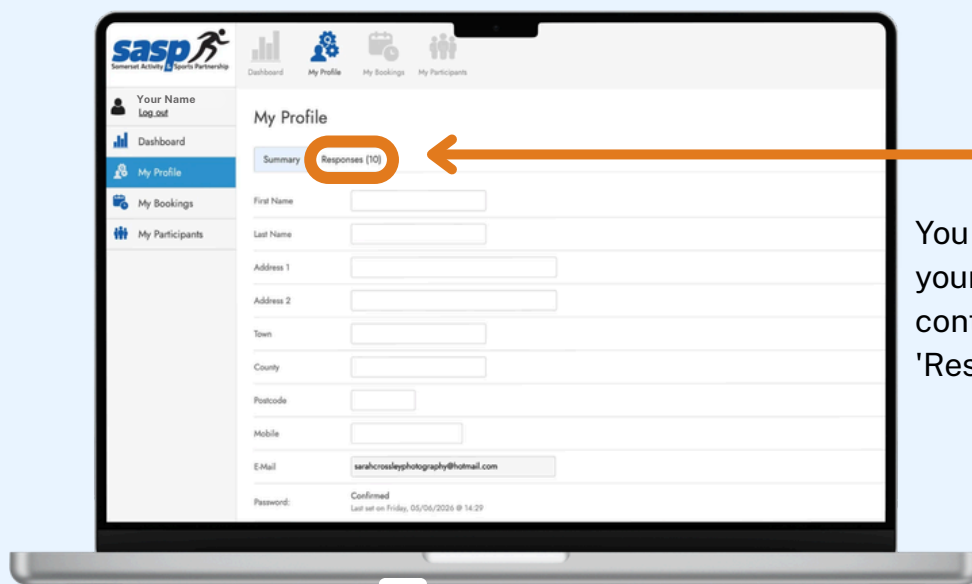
sasp
Somerset Activity & Sports Partnership

Dashboard
My Profile
My Bookings
My Participants

Your Name
Log out

Dashboard
My Profile
My Bookings
My Participants

My Profile

Summary
Responses (10)

First Name
Last Name
Address 1
Address 2
Town
County
Postcode
Mobile
E-Mail
sarahcrossleyphotography@hotmail.com
Password:
Confirmed
Last set on Friday, 05/06/2026 @ 14:29

You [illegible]
your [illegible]
con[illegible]
'Res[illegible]